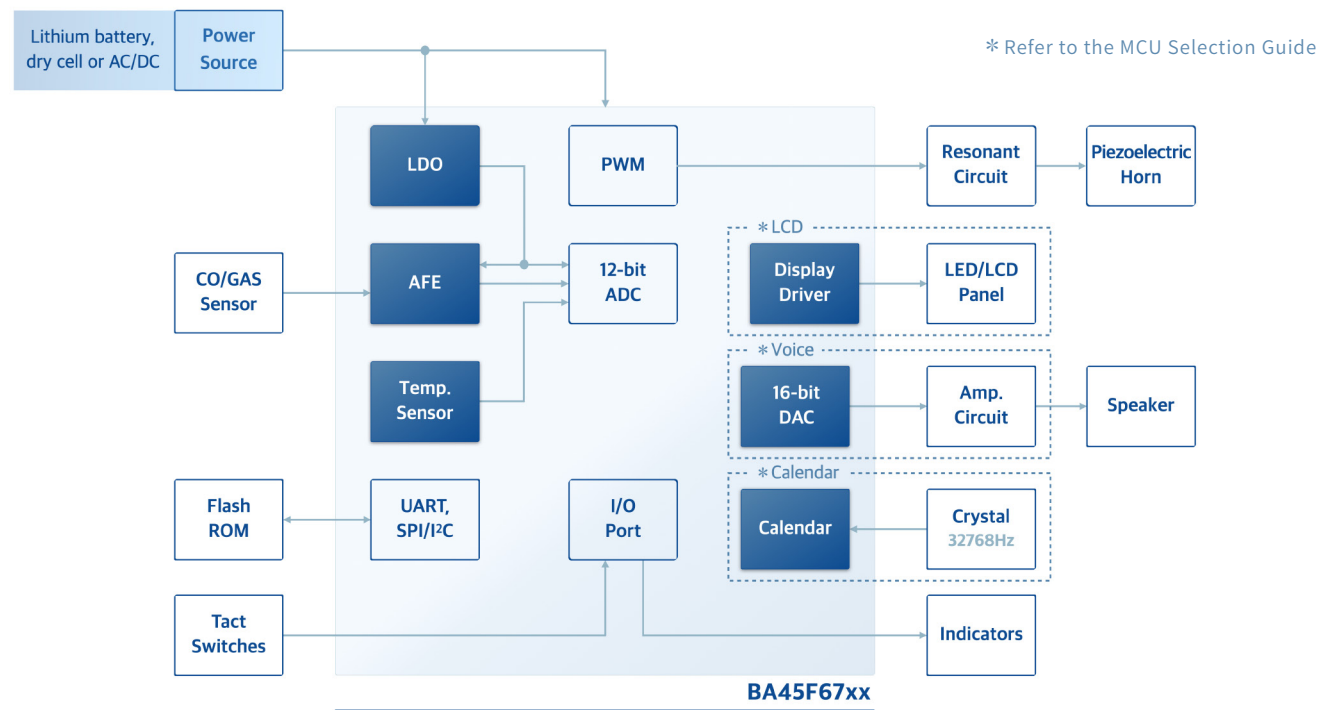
Lithium battery, dry cell or AC/DC

Power Source

＊Refer to the MCU Selection Guide

LDO

PWM

Resonant Circuit

Piezoelectric Horn

＊LCD

CO/GAS Sensor

AFE

12-bit ADC

Display Driver

LED/LCD Panel

＊Voice

Temp. Sensor

16-bit DAC

Amp. Circuit

Speaker

＊Calendar

Flash ROM

UART, SPI/I$^2$C

I/O Port

Calendar

Crystal 32768Hz

Tact Switches

Indicators

BA45F67xx